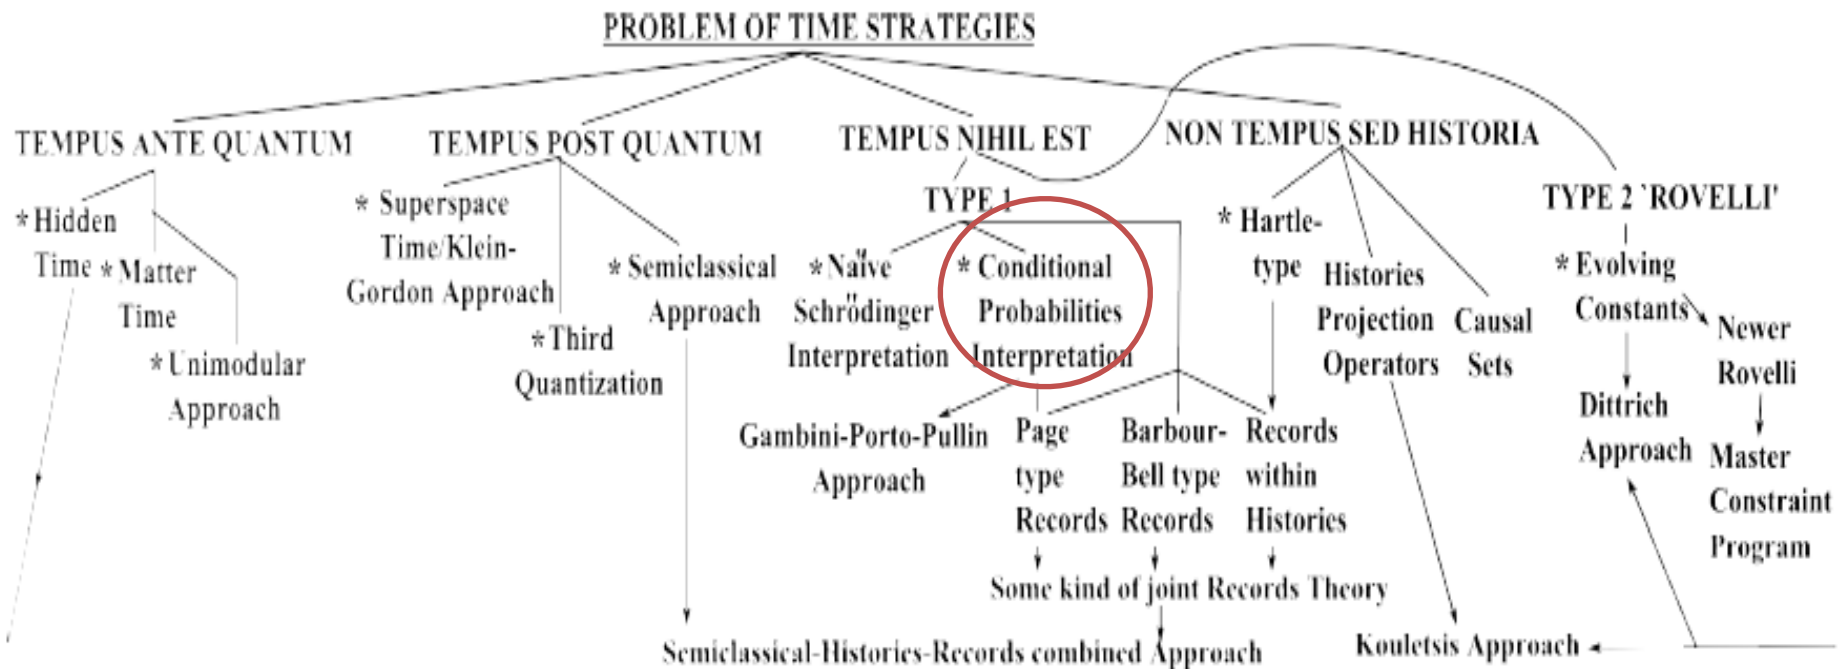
PROBLEM OF TIME STRATEGIES

TEMPUS ANTE QUANTUM

* Hidden Time

* Matter Time

* Unimodular Approach

TEMPUS POST QUANTUM

* Superspace Time/Klein-Gordon Approach

* Third Quantization

* Semiclassical Approach

TEMPUS NIHIL EST

TYPE 1

* Naïve Schrödinger Interpretation

* Conditional Probabilities Interpretation

NON TEMPUS SED HISTORIA

* Hartle-type

Histories Projection Operators

Causal Sets

TYPE 2 `ROVELLI'

* Evolving Constants

Newer Rovelli

Dittrich Approach

Master Constraint Program

Gambini-Porto-Pullin Approach

Page type Records

Barbour-Bell type Records

Records within Histories

Some kind of joint Records Theory

Semiclassical-Histories-Records combined Approach

Kouletsis Approach